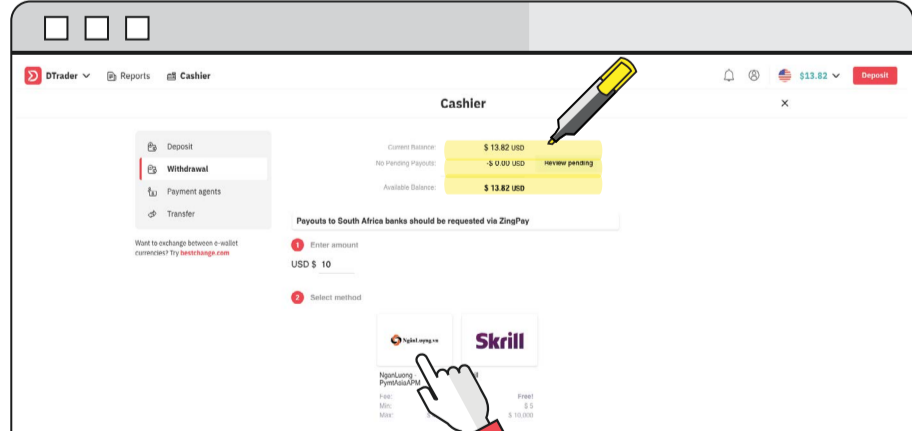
DTrader Reports Cashier $13.82 Deposit

Cashier

Deposit
Withdrawal
Payment agents
Transfer

Want to exchange between e-wallet currencies? Try bestchange.com

Current Balance: $ 13.82 USD
No Pending Payouts: -$ 0.00 USD Review pending
Available Balance: $ 13.82 USD

Payouts to South Africa banks should be requested via ZingPay

1 Enter amount
USD $ 10

2 Select method

NganLuong.vn
Skrill

NganLuong - PymtAsiaAPM
Fee:
Min:
Max:

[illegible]
Free!
$ 5
$ 10,000